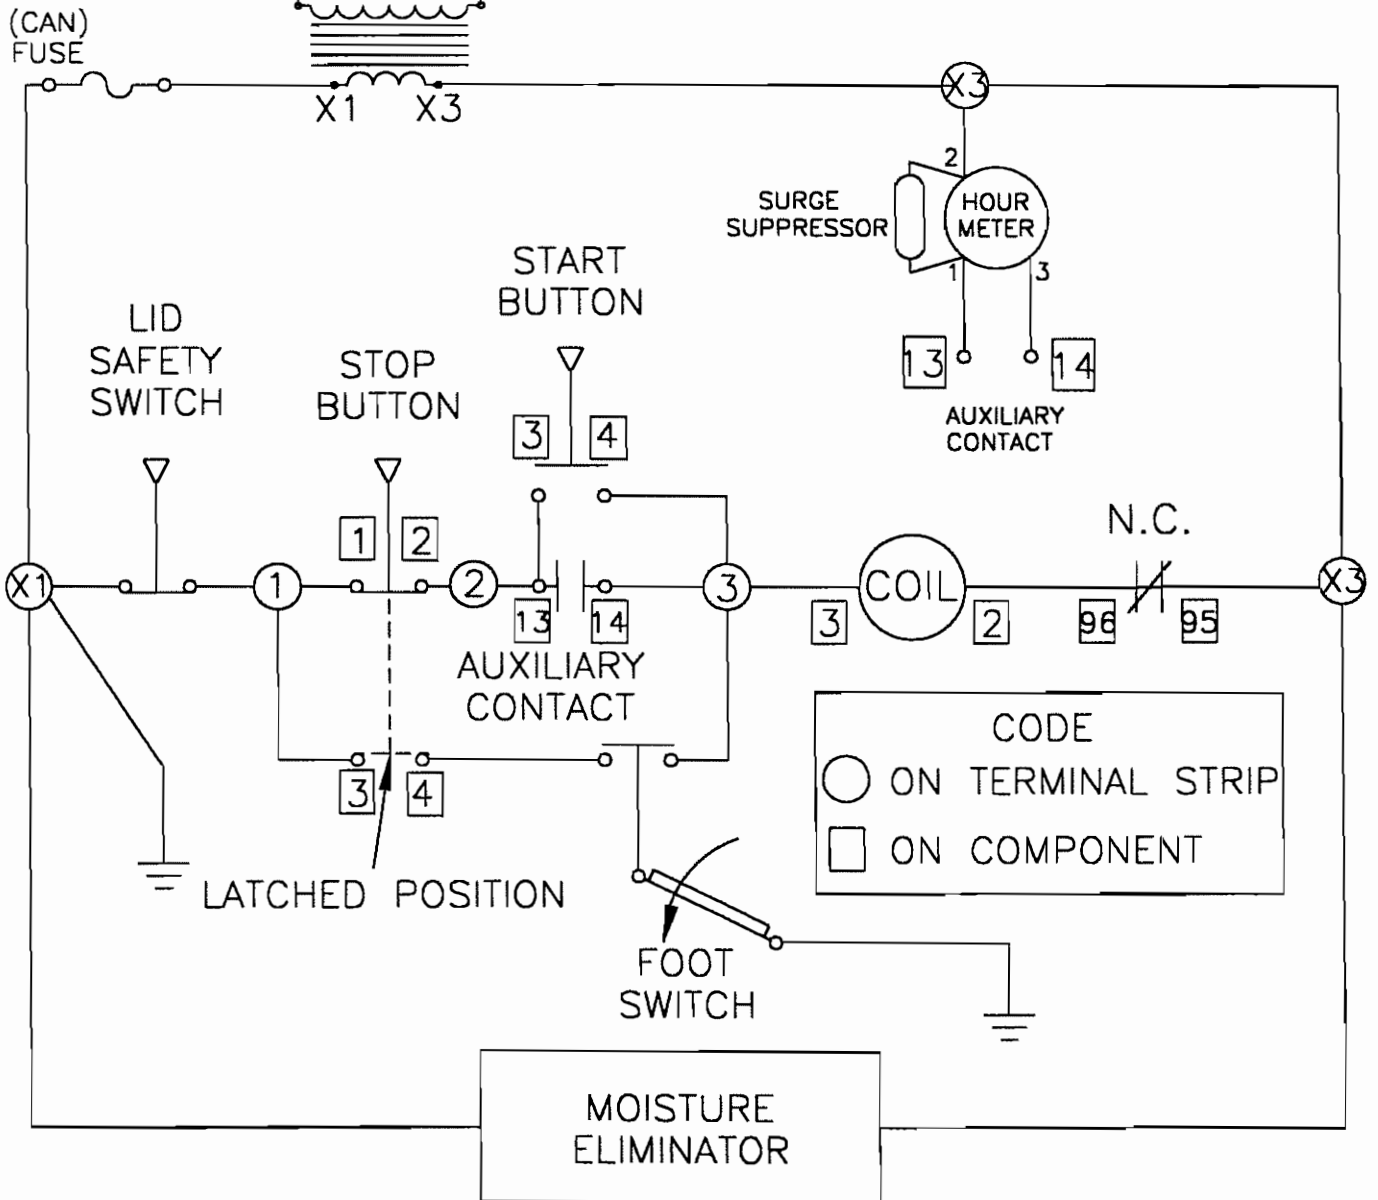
(CAN)
FUSE

X1 X3

X3

2

SURGE SUPPRESSOR

HOUR METER

1

3

13

14

AUXILIARY CONTACT

START BUTTON

LID SAFETY SWITCH

STOP BUTTON

3 4

1 2

X1

1

2

13 14

3

AUXILIARY CONTACT

COIL

3 2

N.C.

96 95

X3

CODE

ON TERMINAL STRIP

ON COMPONENT

3 4

LATCHED POSITION

FOOT SWITCH

MOISTURE ELIMINATOR